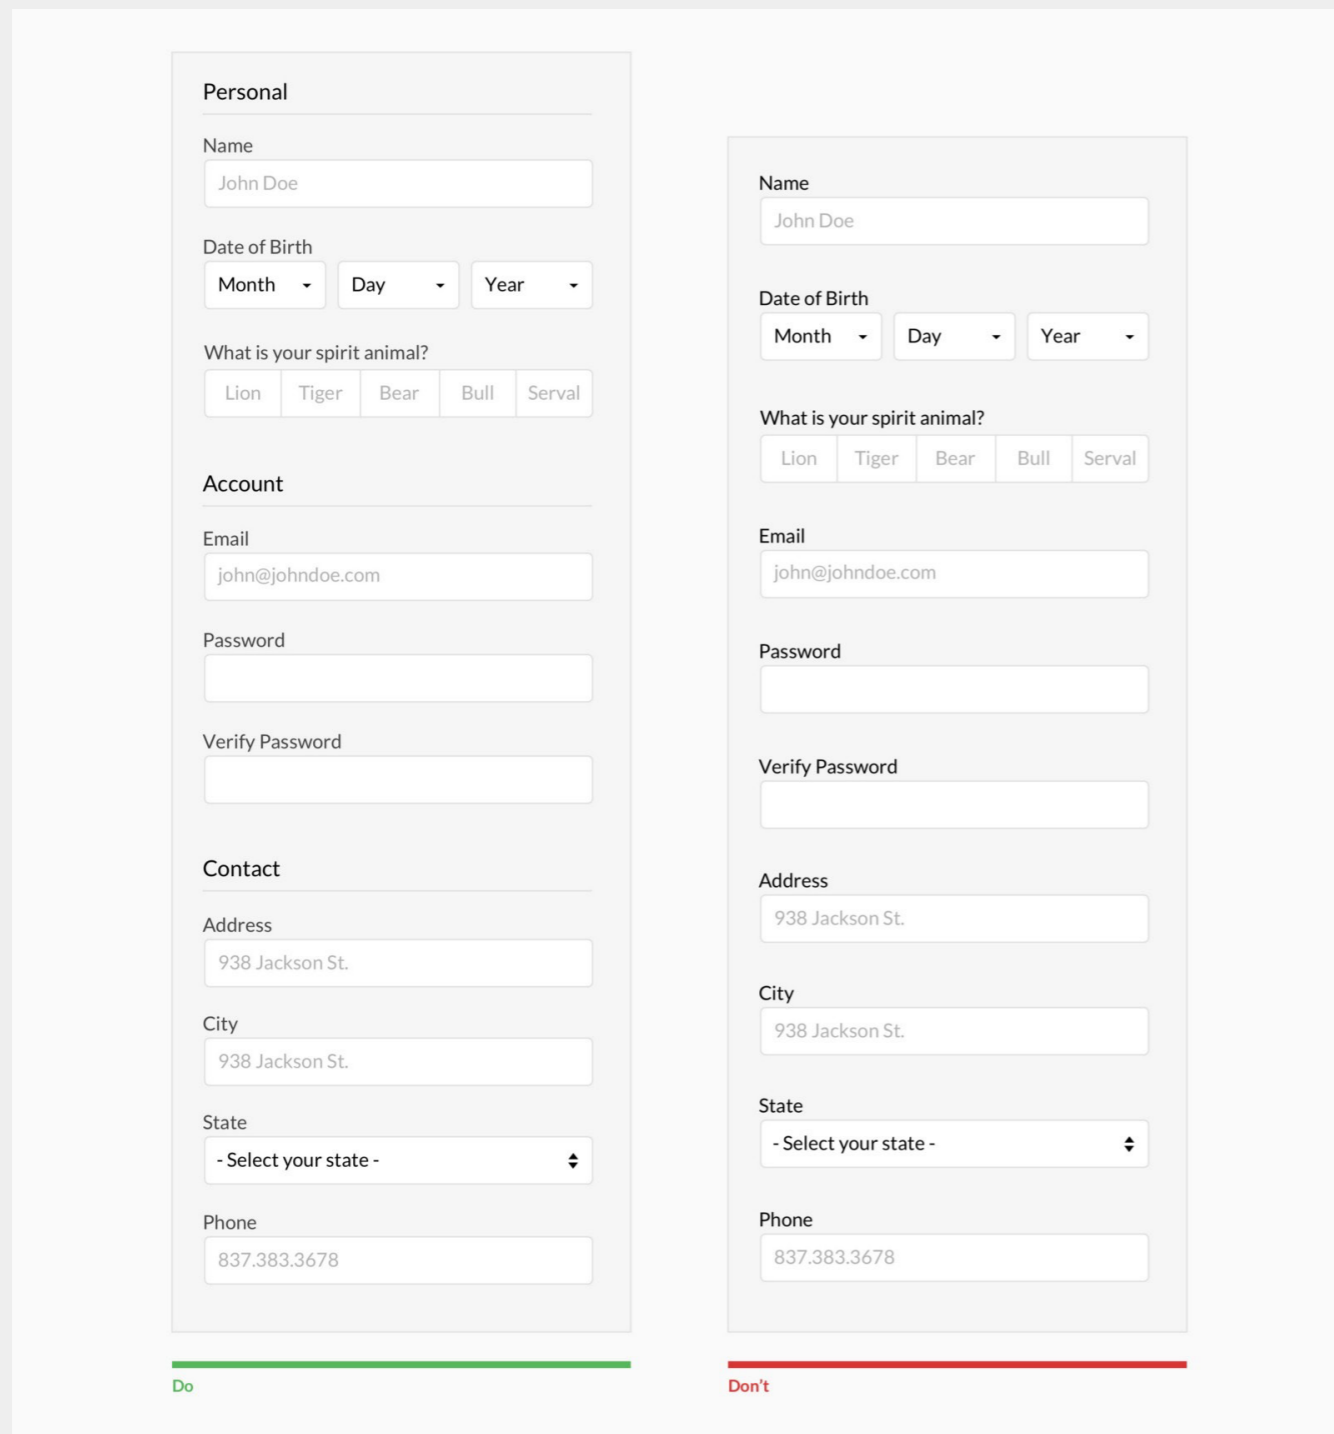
Personal

Name
John Doe

Date of Birth
Month Day Year

What is your spirit animal?
Lion Tiger Bear Bull Serval

Account

Email
john@johndoe.com

Password

Verify Password

Contact

Address
938 Jackson St.

City
938 Jackson St.

State
- Select your state -

Phone
837.383.3678

Do

Name
John Doe

Date of Birth
Month Day Year

What is your spirit animal?
Lion Tiger Bear Bull Serval

Email
john@johndoe.com

Password

Verify Password

Address
938 Jackson St.

City
938 Jackson St.

State
- Select your state -

Phone
837.383.3678

Don't